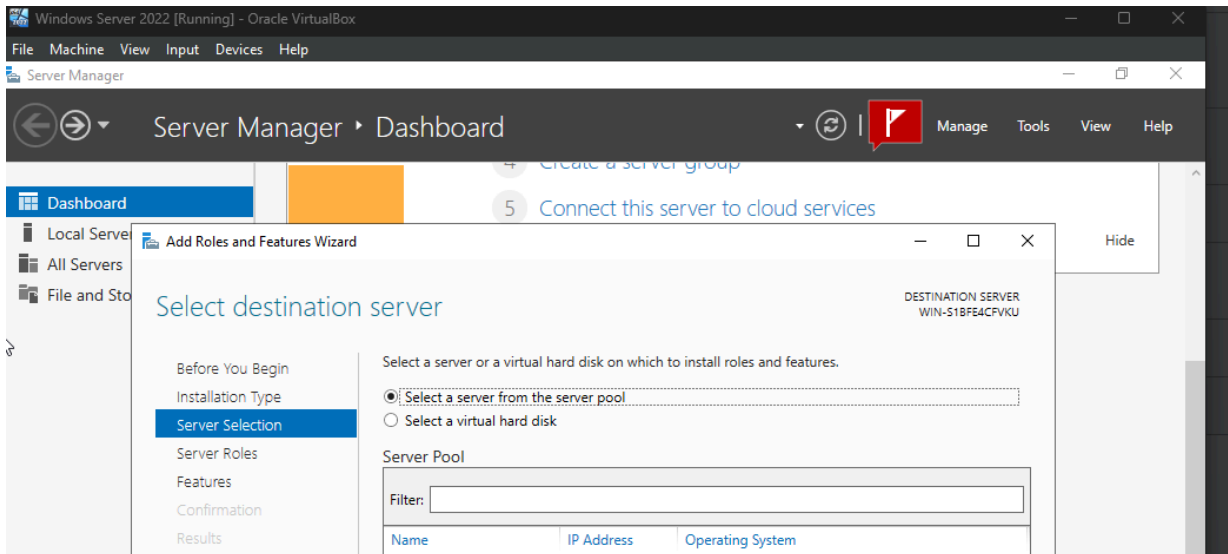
Windows Server 2022 [Running] - Oracle VirtualBox
File Machine View Input Devices Help
Server Manager
Server Manager ‣ Dashboard
Manage Tools View Help
Dashboard
Local Server
All Servers
File and Sto
4 Create a server group
5 Connect this server to cloud services
Hide
Add Roles and Features Wizard
Select destination server
DESTINATION SERVER
WIN-S1BFE4CFVKU
Before You Begin
Installation Type
Server Selection
Server Roles
Features
Confirmation
Results
Select a server or a virtual hard disk on which to install roles and features.
Select a server from the server pool
Select a virtual hard disk
Server Pool
Filter:
| Name | IP Address | Operating System |
|---|---|---|